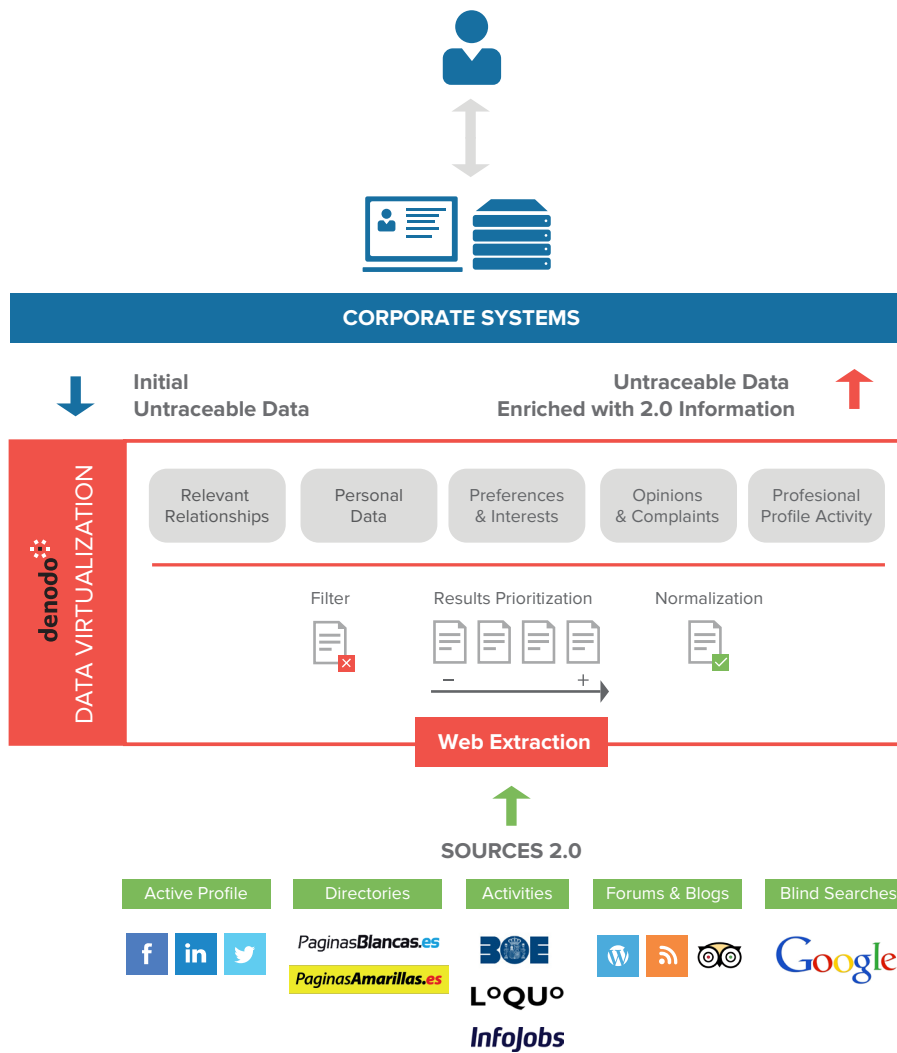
CORPORATE SYSTEMS

Initial
Untraceable Data

Untraceable Data
Enriched with 2.0 Information

denodo

DATA VIRTUALIZATION

Relevant Relationships

Personal Data

Preferences & Interests

Opinions & Complaints

Profesional Profile Activity

Filter

Results Prioritization

Normalization

−

+

Web Extraction

SOURCES 2.0

Active Profile

Directories

Activities

Forums & Blogs

Blind Searches

f in

PaginasBlancas.es

PaginasAmarillas.es

BOE

LoQUo

InfoJobs

Google